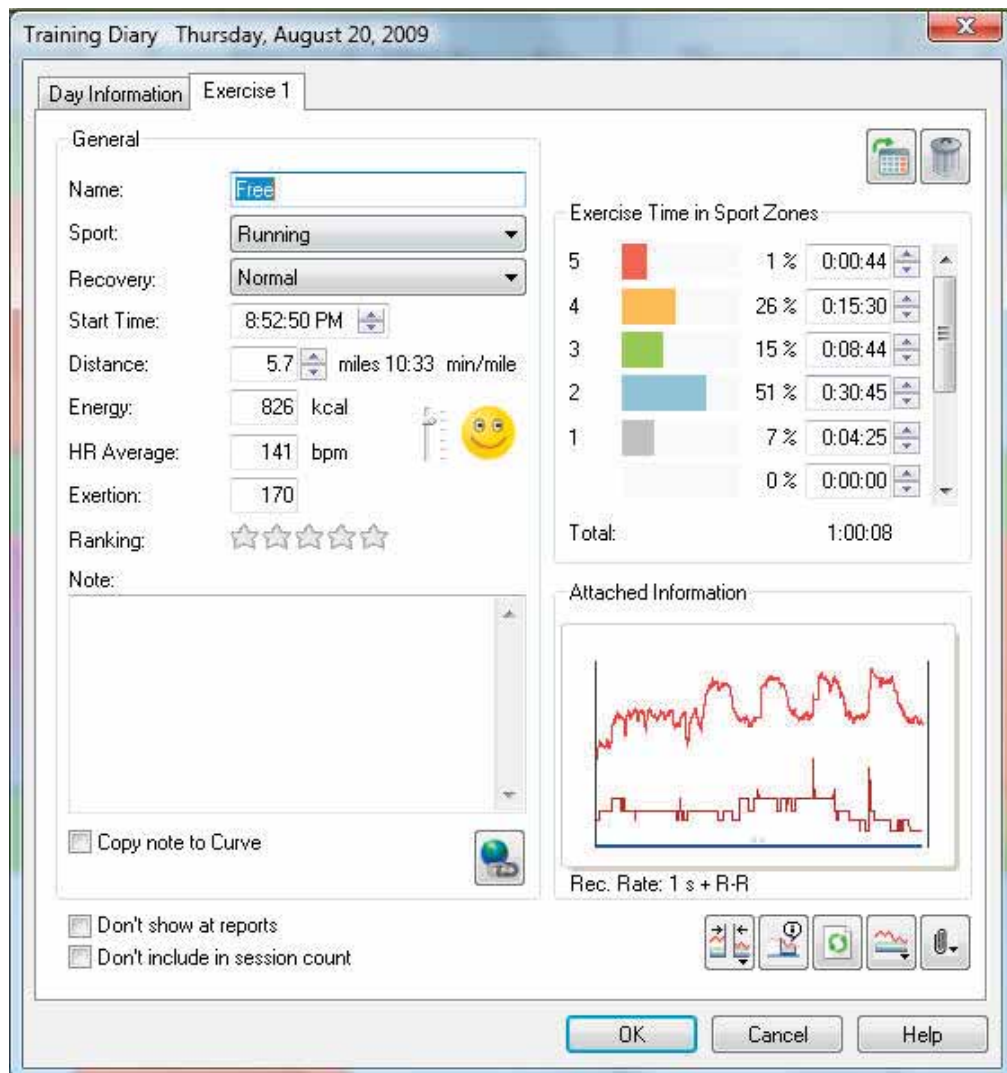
Training Diary Thursday, August 20, 2009

Day Information | Exercise 1

General

Name: Free
Sport: Running
Recovery: Normal
Start Time: 8:52:50 PM
Distance: 5.7 miles 10:33 min/mile
Energy: 826 kcal
HR Average: 141 bpm
Exertion: 170
Ranking:
Note:

Copy note to Curve

Exercise Time in Sport Zones

| | | |
|---|---|---|
| 5 | 1 % | 0:00:44 |
| 4 | 26 % | 0:15:30 |
| 3 | 15 % | 0:08:44 |
| 2 | 51 % | 0:30:45 |
| 1 | 7 % | 0:04:25 |
| | 0 % | 0:00:00 |

Total: 1:00:08

Attached Information

Rec. Rate: 1 s + R-R

Don't show at reports
Don't include in session count

OK Cancel Help